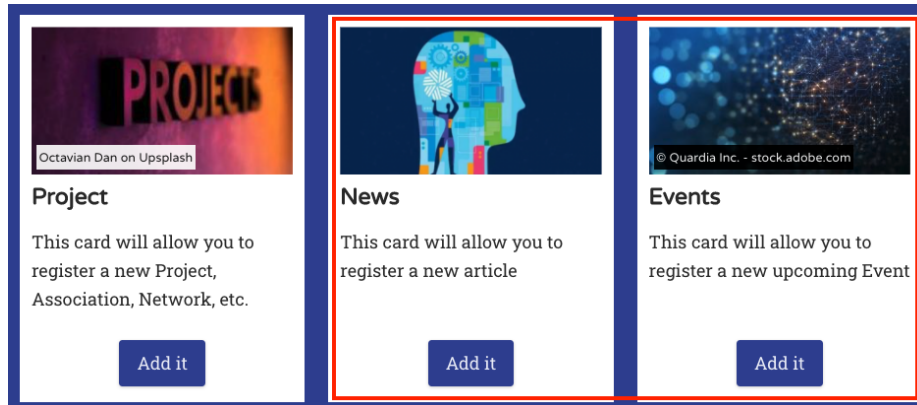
PROJECTS

Octavian Dan on Upsplash

Project

This card will allow you to register a new Project, Association, Network, etc.

Add it

News

This card will allow you to register a new article

Add it

© Quardia Inc. - stock.adobe.com

Events

This card will allow you to register a new upcoming Event

Add it